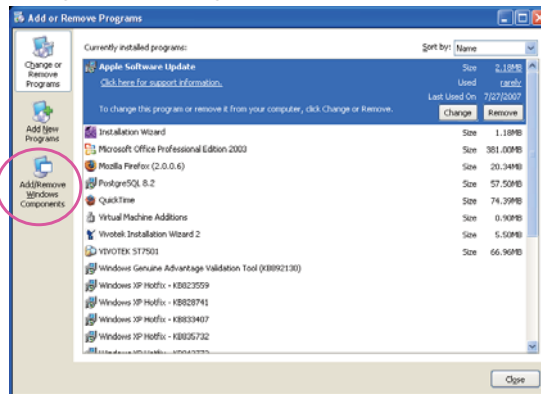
Add or Remove Programs

Change or Remove Programs

Add New Programs

Add/Remove Windows Components

Currently installed programs:

Sort by: Name

Apple Software Update
Click here for support information.
To change this program or remove it from your computer, click Change or Remove.

Size 2.18MB
Used rarely
Last Used On 7/27/2007

Change Remove

| Program | | Size |
|---|---|---|
| Installation Wizard | Size | 1.18MB |
| Microsoft Office Professional Edition 2003 | Size | 381.00MB |
| Mozilla Firefox (2.0.0.6) | Size | 20.34MB |
| PostgreSQL 8.2 | Size | 57.50MB |
| QuickTime | Size | 74.39MB |
| Virtual Machine Additions | Size | 0.90MB |
| Vivotek Installation Wizard 2 | Size | 5.50MB |
| VIVOTEK ST7501 | Size | 66.96MB |
| Windows Genuine Advantage Validation Tool (KB892130) | | |
| Windows XP Hotfix - KB823559 | | |
| Windows XP Hotfix - KB828741 | | |
| Windows XP Hotfix - KB833407 | | |
| Windows XP Hotfix - KB835732 | | |
| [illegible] | | |

Close